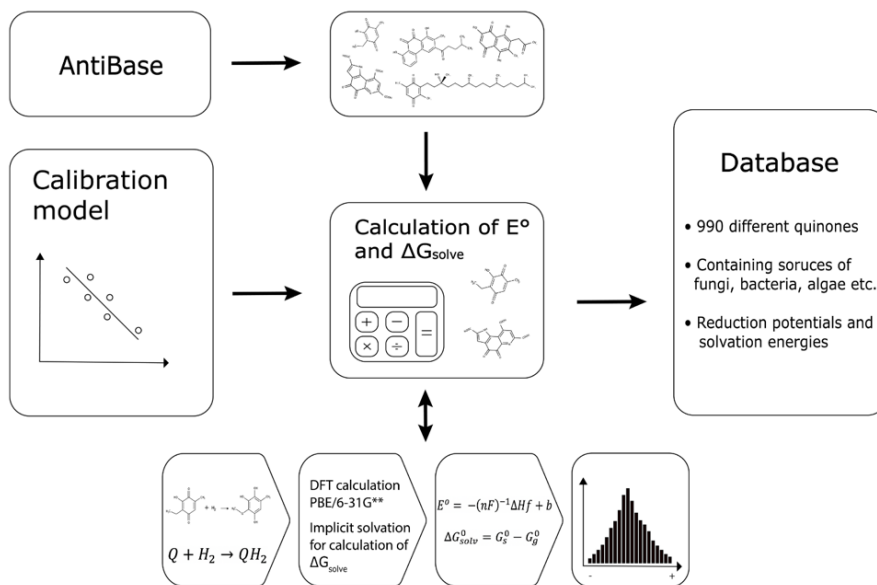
AntiBase

Calibration model

Calculation of E° and $\Delta G_{solve}$

Database

• 990 different quinones

• Containing soruces of fungi, bacteria, algae etc.

• Reduction potentials and solvation energies

$Q + H_2 \rightarrow QH_2$

DFT calculation PBE/6-31G**

Implicit solvation for calculation of $\Delta G_{solve}$

$E^o = -(nF)^{-1}\Delta Hf + b$

$\Delta G^0_{solv} = G^0_s - G^0_g$

-

+